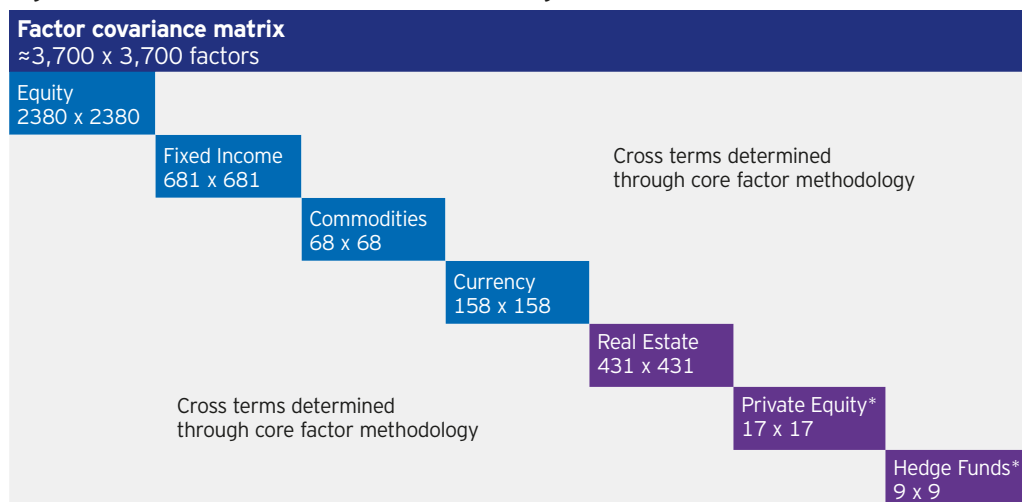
Factor covariance matrix
≈3,700 x 3,700 factors

Equity
2380 x 2380

Fixed Income
681 x 681

Cross terms determined through core factor methodology

Commodities
68 x 68

Currency
158 x 158

Real Estate
431 x 431

Cross terms determined through core factor methodology

Private Equity*
17 x 17

Hedge Funds*
9 x 9